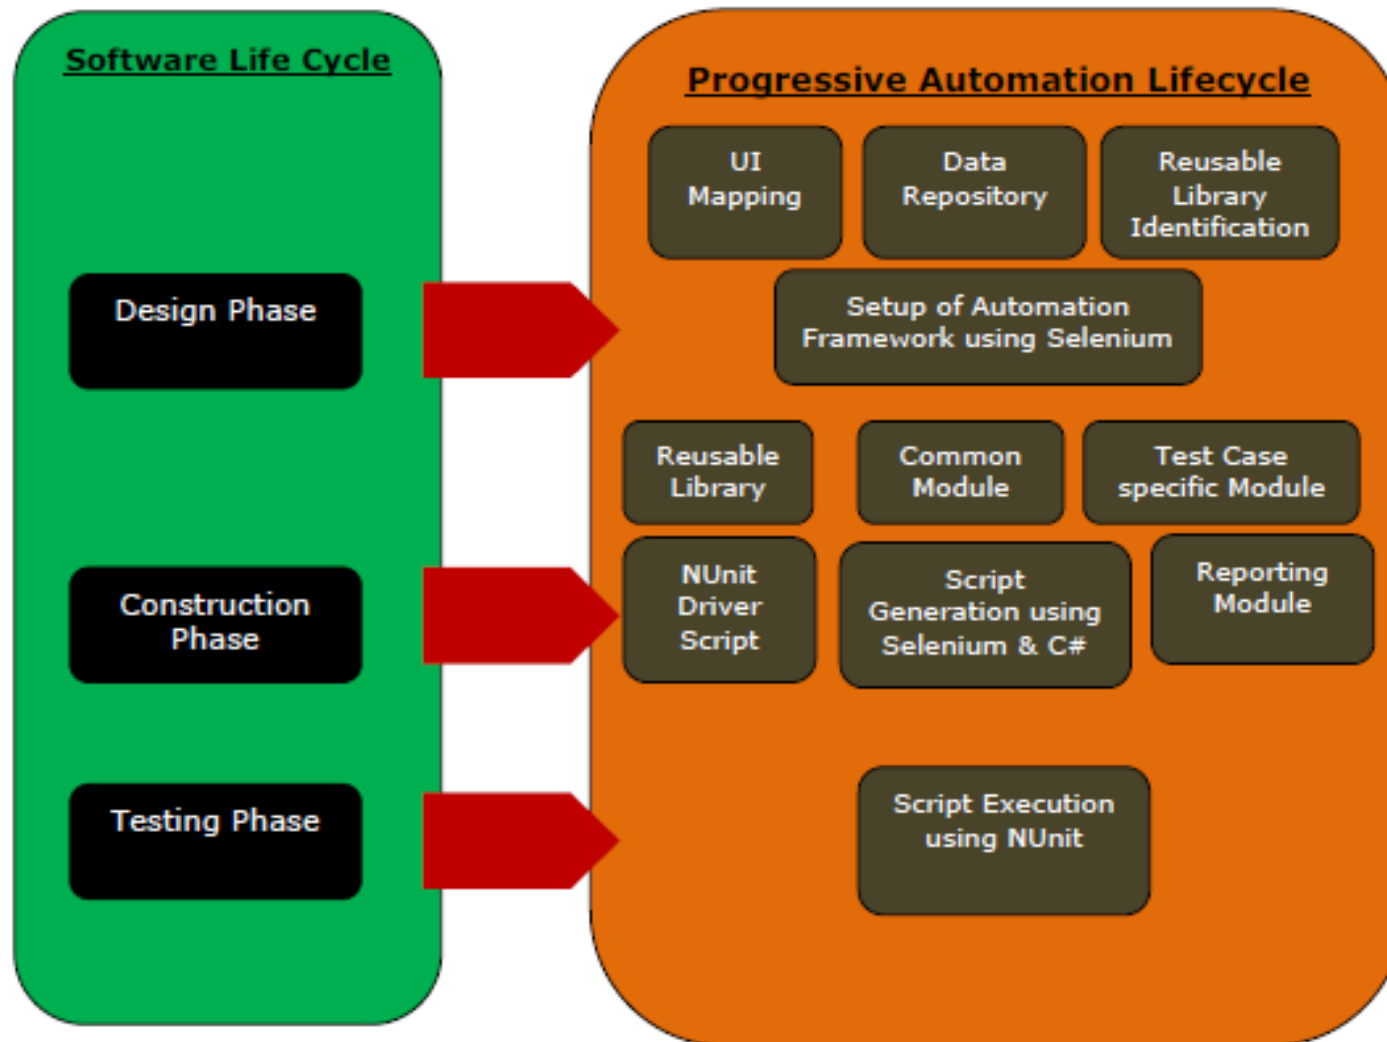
Software Life Cycle

Design Phase

Construction Phase

Testing Phase

Progressive Automation Lifecycle

UI Mapping

Data Repository

Reusable Library Identification

Setup of Automation Framework using Selenium

Reusable Library

Common Module

Test Case specific Module

NUnit Driver Script

Script Generation using Selenium & C#

Reporting Module

Script Execution using NUnit